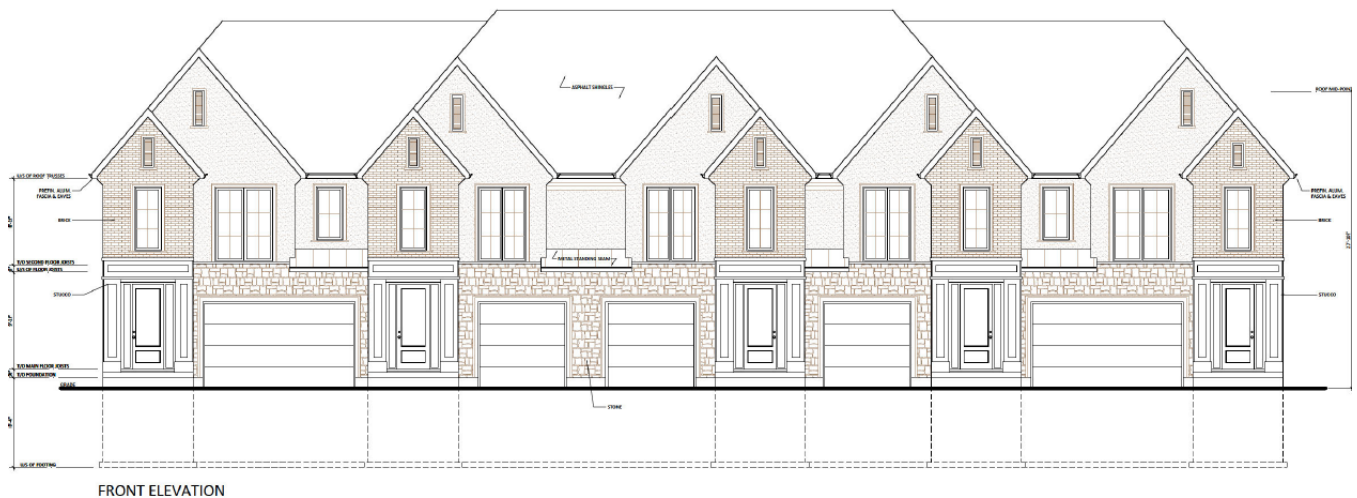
ASPHALT SHINGLES

ROOF MID-PONT

U/S OF ROOF TRUSSES

PREFN. ALUM. FASCIA & EAVES

PREFN. ALUM. FASCIA & EAVES

BRICK

BRICK

8'-0"

27'-10"

T/O SECOND FLOOR JOISTS

U/S OF FLOOR JOISTS

METAL STANDING SEAM

STUCCO

STUCCO

9'-0"

T/O MAIN FLOOR JOISTS

T/O FOUNDATION

GRADE

STONE

8'-4"

U/S OF FOOTING

FRONT ELEVATION